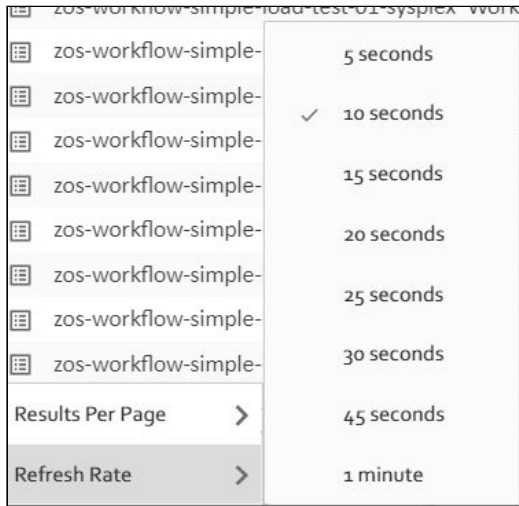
zos-workflow-simple-load-test-01-sysplex-work
zos-workflow-simple-
zos-workflow-simple-
zos-workflow-simple-
zos-workflow-simple-
zos-workflow-simple-
zos-workflow-simple-
zos-workflow-simple-
zos-workflow-simple-
Results Per Page >
Refresh Rate >

5 seconds
✓ 10 seconds
15 seconds
20 seconds
25 seconds
30 seconds
45 seconds
1 minute